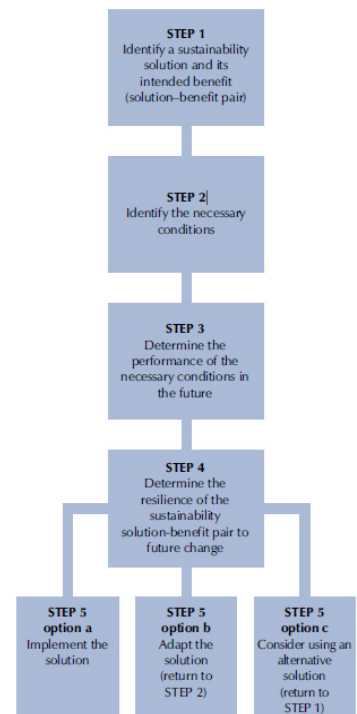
STEP 1
Identify a sustainability solution and its intended benefit (solution–benefit pair)

STEP 2
Identify the necessary conditions

STEP 3
Determine the performance of the necessary conditions in the future

STEP 4
Determine the resilience of the sustainability solution-benefit pair to future change

STEP 5
option a
Implement the solution

STEP 5
option b
Adapt the solution (return to STEP 2)

STEP 5
option c
Consider using an alternative solution (return to STEP 1)